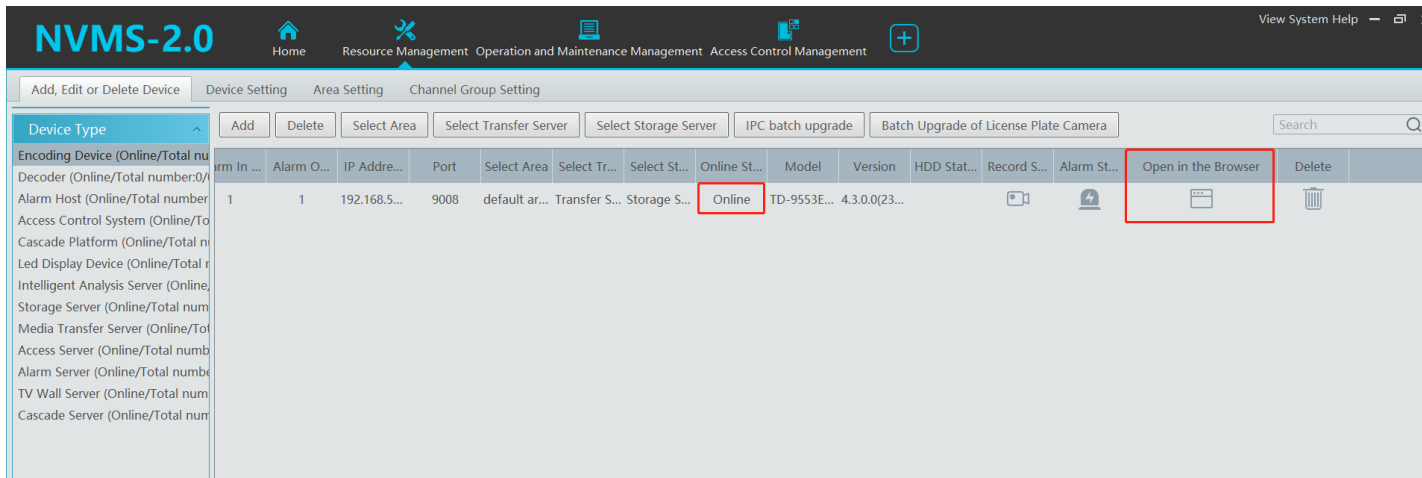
NVMS-2.0

Home Resource Management Operation and Maintenance Management Access Control Management

View System Help

Add, Edit or Delete Device | Device Setting | Area Setting | Channel Group Setting

Device Type

Encoding Device (Online/Total nu
Decoder (Online/Total number:0/(
Alarm Host (Online/Total number
Access Control System (Online/To
Cascade Platform (Online/Total nu
Led Display Device (Online/Total n
Intelligent Analysis Server (Online,
Storage Server (Online/Total num
Media Transfer Server (Online/Tot
Access Server (Online/Total numb
Alarm Server (Online/Total numbe
TV Wall Server (Online/Total num
Cascade Server (Online/Total num

Add | Delete | Select Area | Select Transfer Server | Select Storage Server | IPC batch upgrade | Batch Upgrade of License Plate Camera

Search

| arm In ... | Alarm O... | IP Addre... | Port | Select Area | Select Tr... | Select St... | Online St... | Model | Version | HDD Stat... | Record S... | Alarm St... | Open in the Browser | Delete |
|---|---|---|---|---|---|---|---|---|---|---|---|---|---|---|
| 1 | 1 | 192.168.5... | 9008 | default ar... | Transfer S... | Storage S... | Online | TD-9553E... | 4.3.0.0(23... | | | | | |